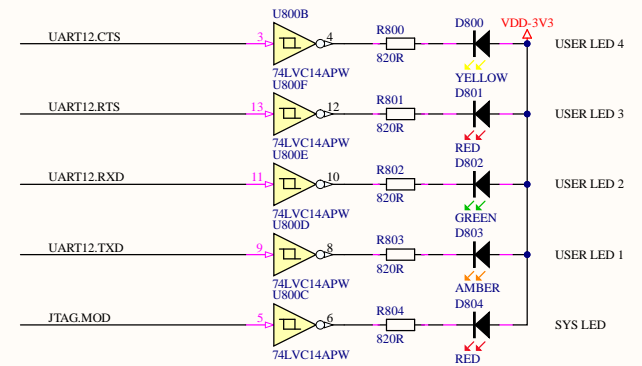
U800B
UART12.CTS
3
4
74LVC14APW
R800
820R
D800
YELLOW
VDD-3V3
USER LED 4

U800F
UART12.RTS
13
12
74LVC14APW
R801
820R
D801
RED
USER LED 3

U800E
UART12.RXD
11
10
74LVC14APW
R802
820R
D802
GREEN
USER LED 2

U800D
UART12.TXD
9
8
74LVC14APW
R803
820R
D803
AMBER
USER LED 1

U800C
JTAG.MOD
5
6
74LVC14APW
R804
820R
D804
RED
SYS LED